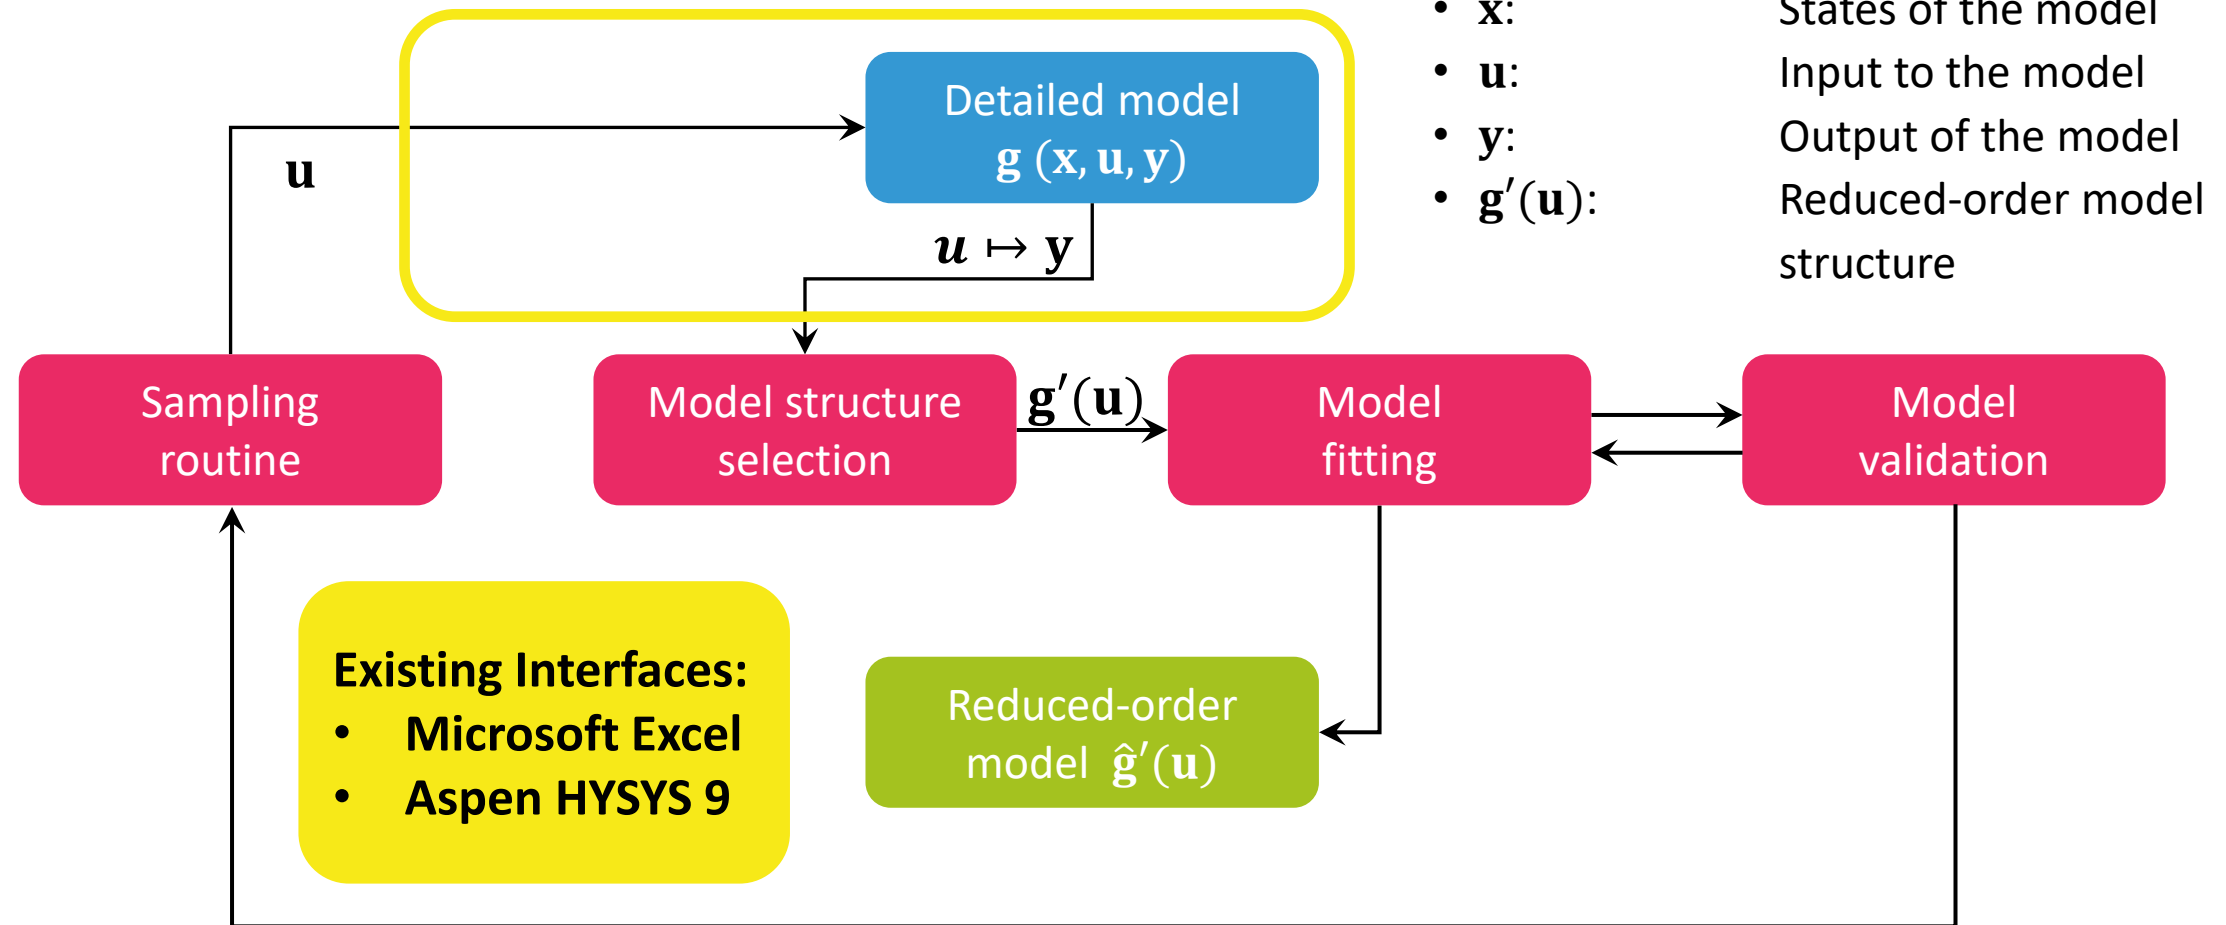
- $\mathbf{x}$: States of the model
- $\mathbf{u}$: Input to the model
- $\mathbf{y}$: Output of the model
- $\mathbf{g}'(\mathbf{u})$: Reduced-order model structure

Detailed model $\mathbf{g}(\mathbf{x}, \mathbf{u}, \mathbf{y})$

$\mathbf{u}$

$\boldsymbol{u} \mapsto \mathbf{y}$

Sampling routine

Model structure selection

$\mathbf{g}'(\mathbf{u})$

Model fitting

Model validation

Existing Interfaces:
- Microsoft Excel
- Aspen HYSYS 9

Reduced-order model $\hat{\mathbf{g}}'(\mathbf{u})$